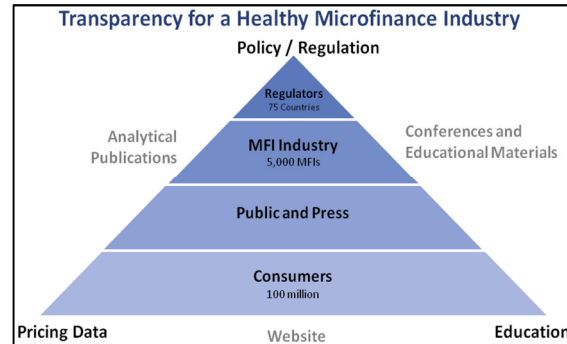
Transparency for a Healthy Microfinance Industry

Policy / Regulation

Regulators
75 Countries

Analytical Publications

MFI Industry
5,000 MFIs

Conferences and Educational Materials

Public and Press

Consumers
100 million

Pricing Data

Website

Education